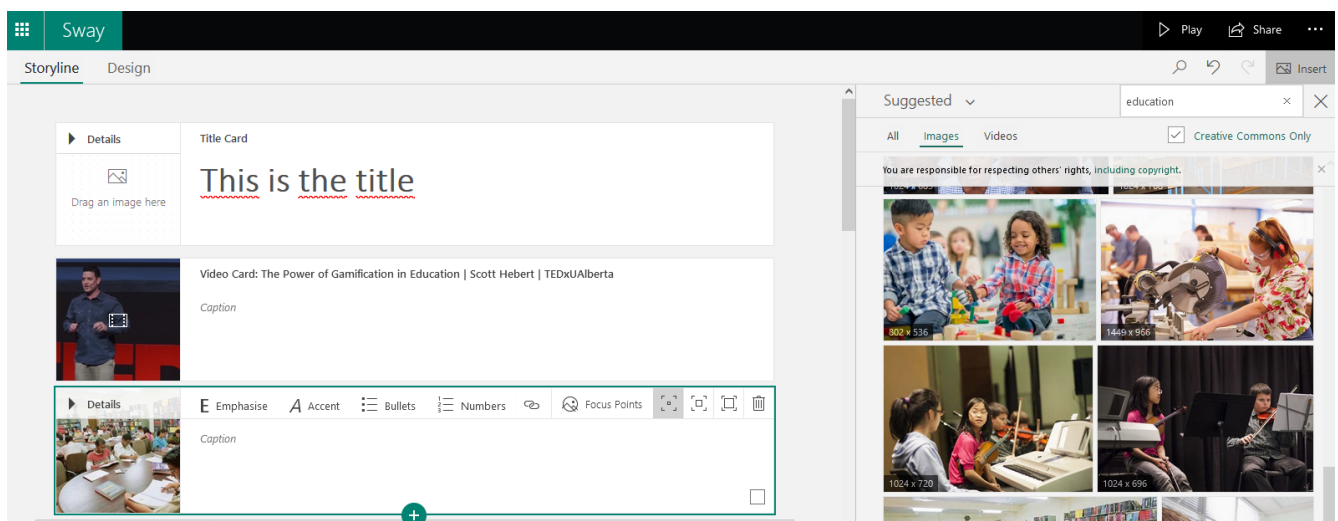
Sway

Play Share ···

Storyline Design

Insert

Details

Drag an image here

Title Card

This is the title

Video Card: The Power of Gamification in Education | Scott Hebert | TEDxUAlberta

Caption

Details

Emphasise Accent Bullets Numbers Focus Points

Caption

Suggested

education

All Images Videos

Creative Commons Only

You are responsible for respecting others' rights, including copyright.

802 x 536

1449 x 966

1024 x 720

1024 x 696